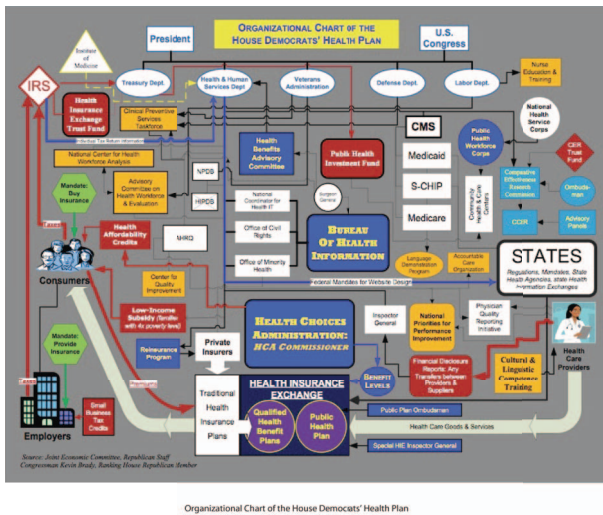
ORGANIZATIONAL CHART OF THE HOUSE DEMOCRATS' HEALTH PLAN

President

U.S. Congress

Institute of Medicine

IRS

Treasury Dept.

Health & Human Services Dept

Veterans Administration

Defense Dept.

Labor Dept.

Nurse Education & Training

Health Insurance Exchange Trust Fund

Clinical Preventive Services Taskforce

Individual Tax Return Information

National Health Service Corps

National Center for Health Workforce Analysis

Health Benefits Advisory Committee

Public Health Investment Fund

CMS

Public Health Workforce Corps

CER Trust Fund

Advisory Committee on Health Workforce & Evaluation

NPDB

Medicaid

Comparative Effectiveness Research Commission

Ombudsman

Mandate: Buy Insurance

HIPDB

National Coordinator for Health IT

Surgeon General

Bureau of Health Information

S-CHIP

Community Health & Care Centers

Excise

Health Affordability Credits

Office of Civil Rights

Medicare

CQOR

Advisory Panels

MHRQ

Office of Minority Health

Language Demonstration Program

Accountable Care Organization

STATES

Regulations, Mandates, State Health Agencies, state Health Information Exchanges

Consumers

Center for Quality Improvement

Federal Mandates for Website Design

Low-Income Subsidy (families with 4x poverty level)

Health Choices Administration: HCA Commissioner

Inspector General

National Priorities for Performance Improvement

Physician Quality Reporting Initiative

Mandate: Provide Insurance

Reinsurance Program

Private Insurers

Financial Disclosure Reports: Any Transfers between Providers & Suppliers

Health Care Providers

Benefit Levels

Cultural & Linguistic Competence Training

Premiums

Traditional Health Insurance Plans

HEALTH INSURANCE EXCHANGE

Qualified Health Benefit Plans

Public Health Plan

Excise

Small Business Tax Credits

Public Plan Ombudsman

Health Care Goods & Services

Employers

Special HIE Inspector General

Source: Joint Economic Committee, Republican Staff Congressman Kevin Brady, Ranking House Republican Member

Organizational Chart of the House Democrats' Health Plan